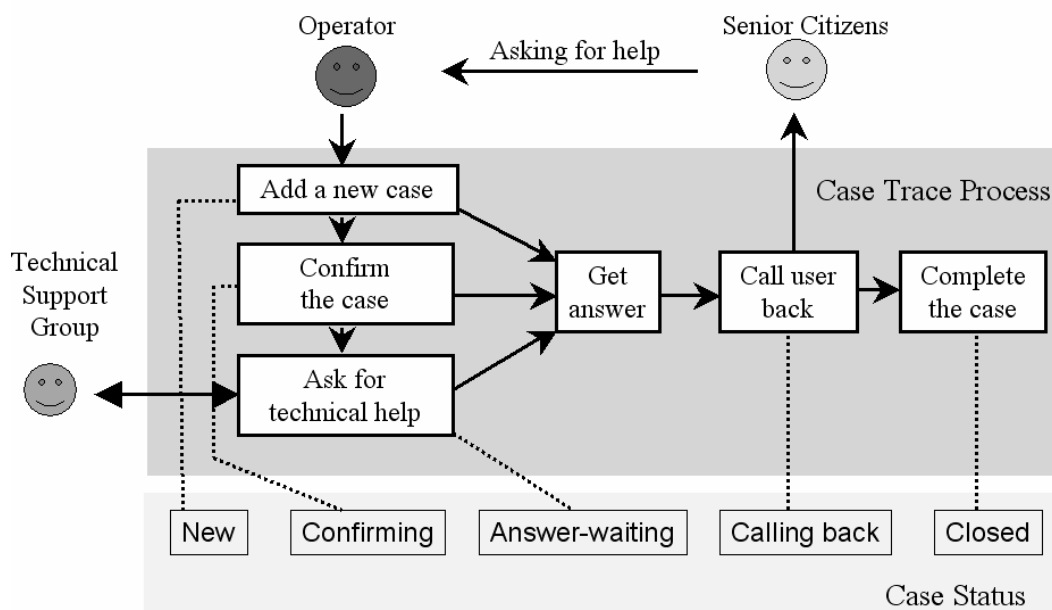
Operator

Asking for help

Senior Citizens

Case Trace Process

Add a new case

Technical Support Group

Confirm the case

Get answer

Call user back

Complete the case

Ask for technical help

New

Confirming

Answer-waiting

Calling back

Closed

Case Status